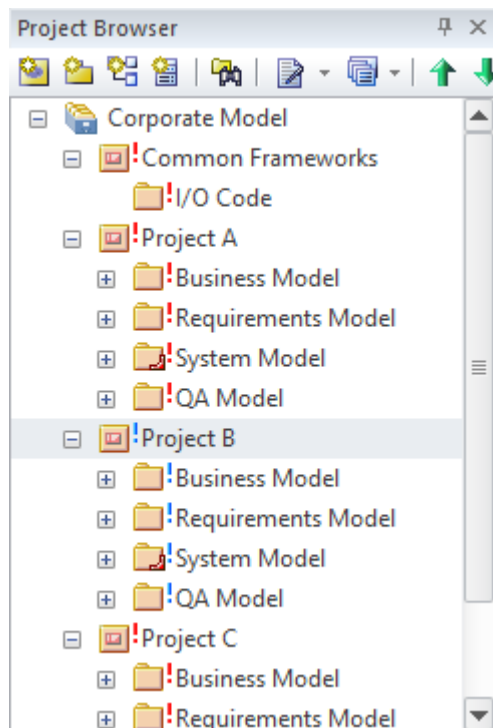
Project Browser

Corporate Model
Common Frameworks
I/O Code
Project A
Business Model
Requirements Model
System Model
QA Model
Project B
Business Model
Requirements Model
System Model
QA Model
Project C
Business Model
Requirements Model